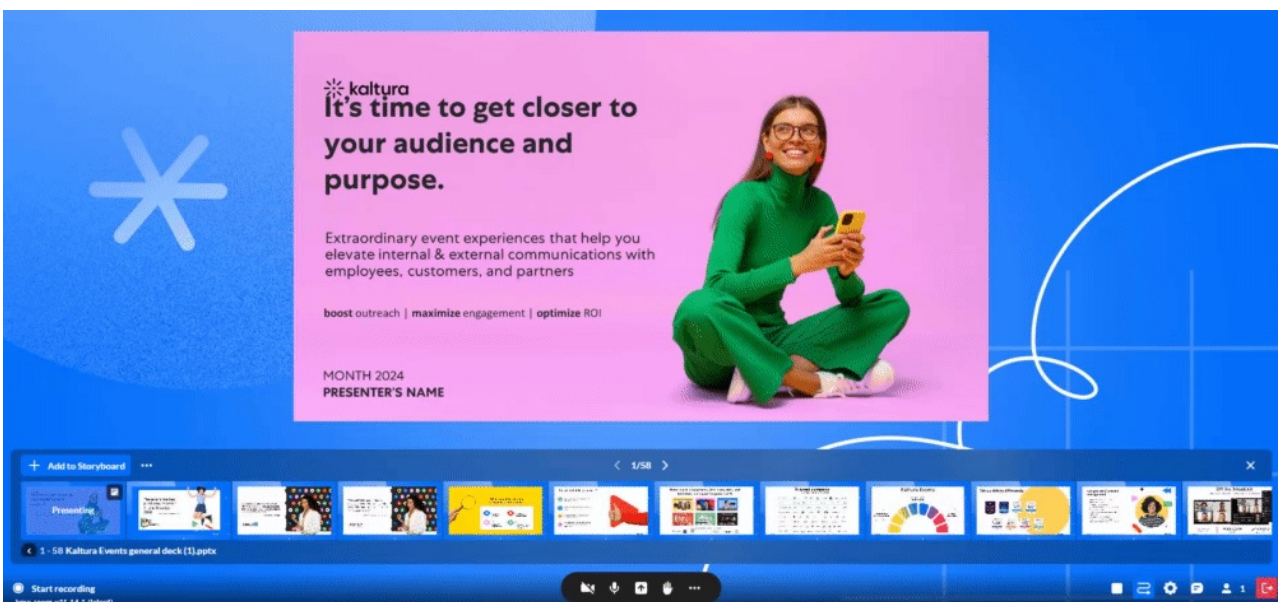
kaltura

It's time to get closer to your audience and purpose.

Extraordinary event experiences that help you elevate internal & external communications with employees, customers, and partners

boost outreach | maximize engagement | optimize ROI

MONTH 2024
PRESENTER'S NAME

+ Add to Storyboard ···

1/58

Presenting

1 - 58 Kaltura Events general deck (1).pptx

Start recording

1